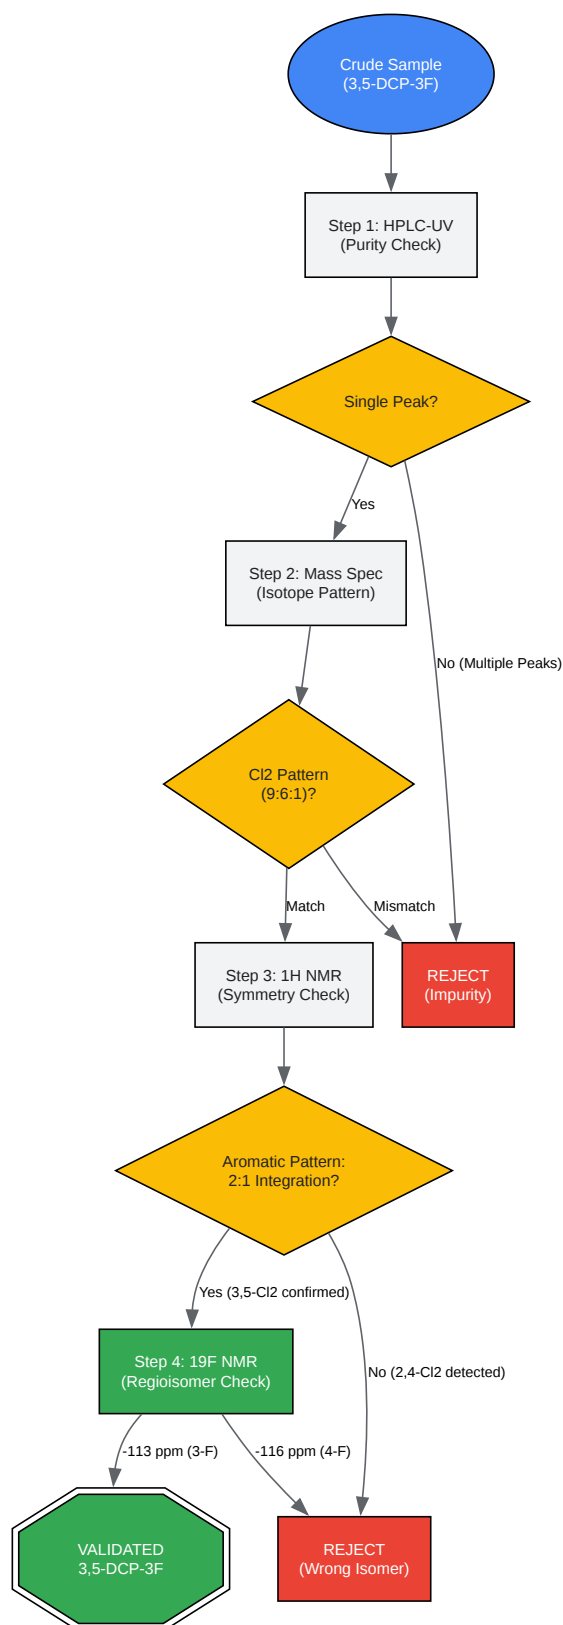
Crude Sample
(3,5-DCP-3F)

Step 1: HPLC-UV
(Purity Check)

Single Peak?

Yes

No (Multiple Peaks)

Step 2: Mass Spec
(Isotope Pattern)

Cl2 Pattern
(9:6:1)?

Match

Mismatch

Step 3: 1H NMR
(Symmetry Check)

REJECT
(Impurity)

Aromatic Pattern:
2:1 Integration?

Yes (3,5-Cl2 confirmed)

No (2,4-Cl2 detected)

Step 4: 19F NMR
(Regioisomer Check)

-113 ppm (3-F)

-116 ppm (4-F)

VALIDATED
3,5-DCP-3F

REJECT
(Wrong Isomer)